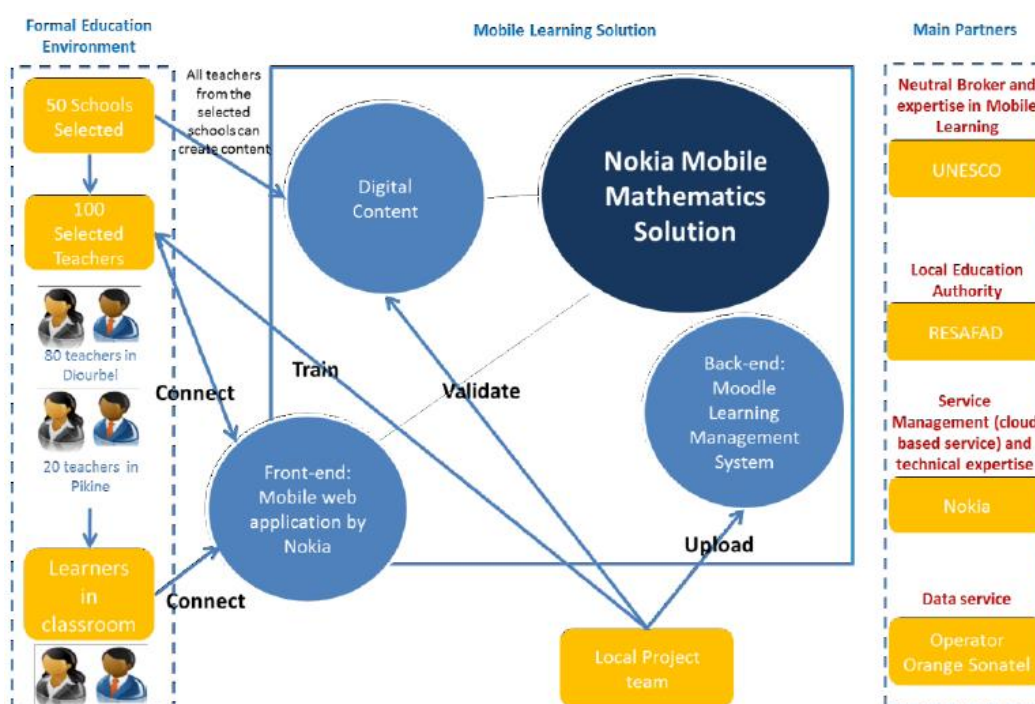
Formal Education Environment

Mobile Learning Solution

Main Partners

50 Schools Selected

All teachers from the selected schools can create content

100 Selected Teachers

80 teachers in Diourbel

20 teachers in Pikine

Learners in classroom

Digital Content

Nokia Mobile Mathematics Solution

Back-end: Moodle Learning Management System

Front-end: Mobile web application by Nokia

Connect

Train

Validate

Upload

Connect

Local Project team

Neutral Broker and expertise in Mobile Learning

UNESCO

Local Education Authority

RESAFAD

Service Management (cloud based service) and technical expertise

Nokia

Data service

Operator Orange Sonatel